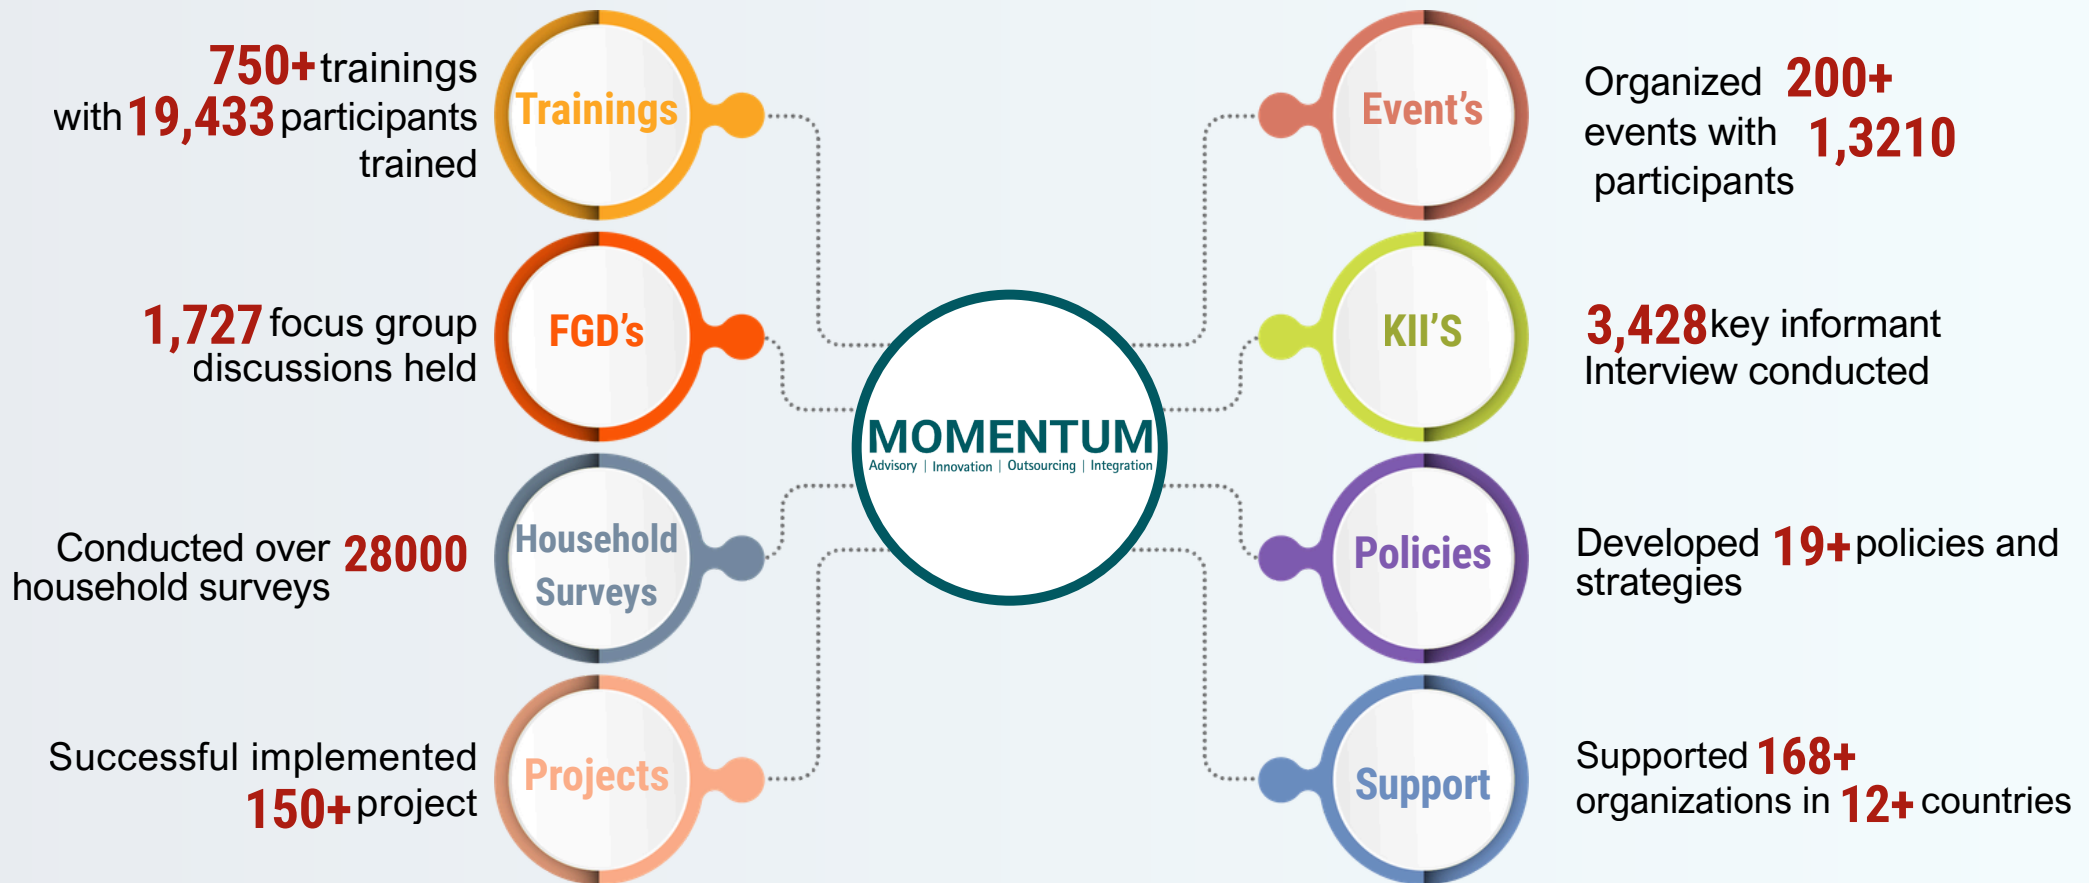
750+ trainings with 19,433 participants trained

Trainings

1,727 focus group discussions held

FGD's

Conducted over 28000 household surveys

Household Surveys

Successful implemented 150+ project

Projects

MOMENTUM
Advisory | Innovation | Outsourcing | Integration

Event's

Organized 200+ events with 1,3210 participants

KII'S

3,428 key informant Interview conducted

Policies

Developed 19+ policies and strategies

Support

Supported 168+ organizations in 12+ countries